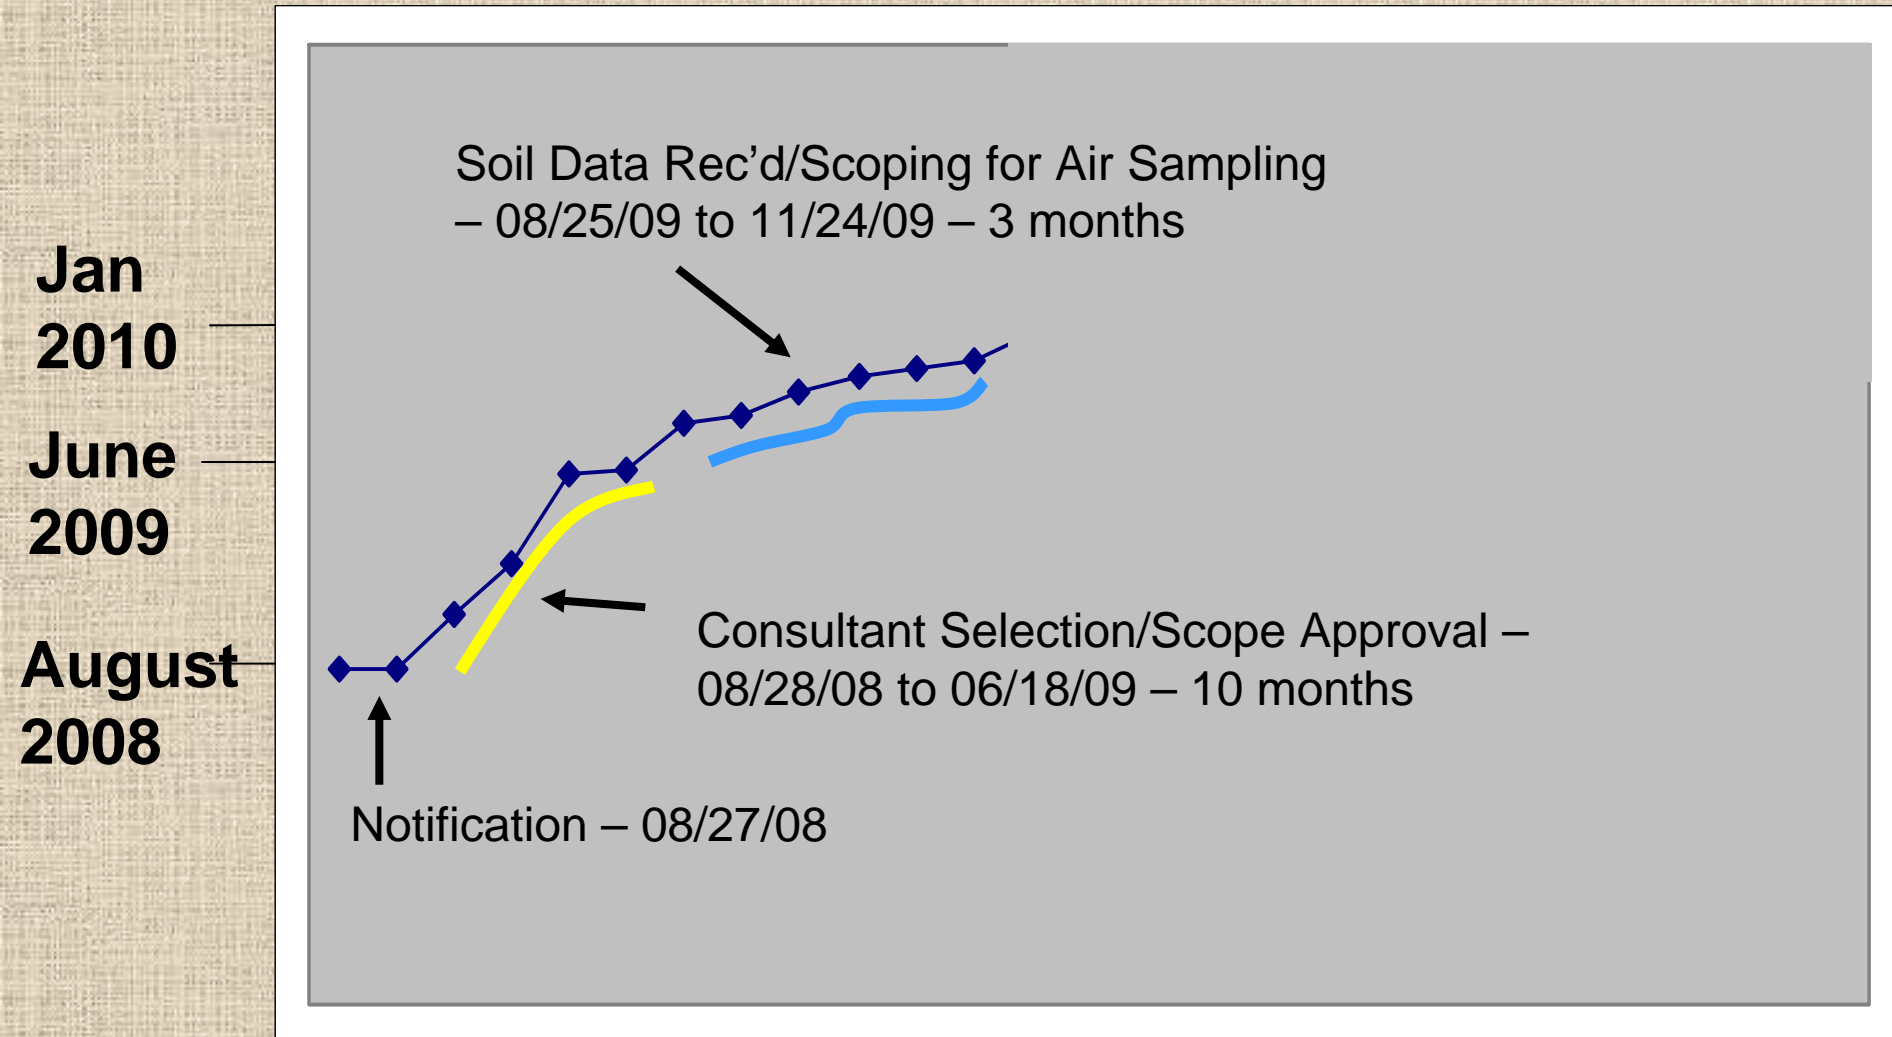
Jan 2010

June 2009

August 2008

Soil Data Rec'd/Scoping for Air Sampling – 08/25/09 to 11/24/09 – 3 months

Consultant Selection/Scope Approval – 08/28/08 to 06/18/09 – 10 months

Notification – 08/27/08